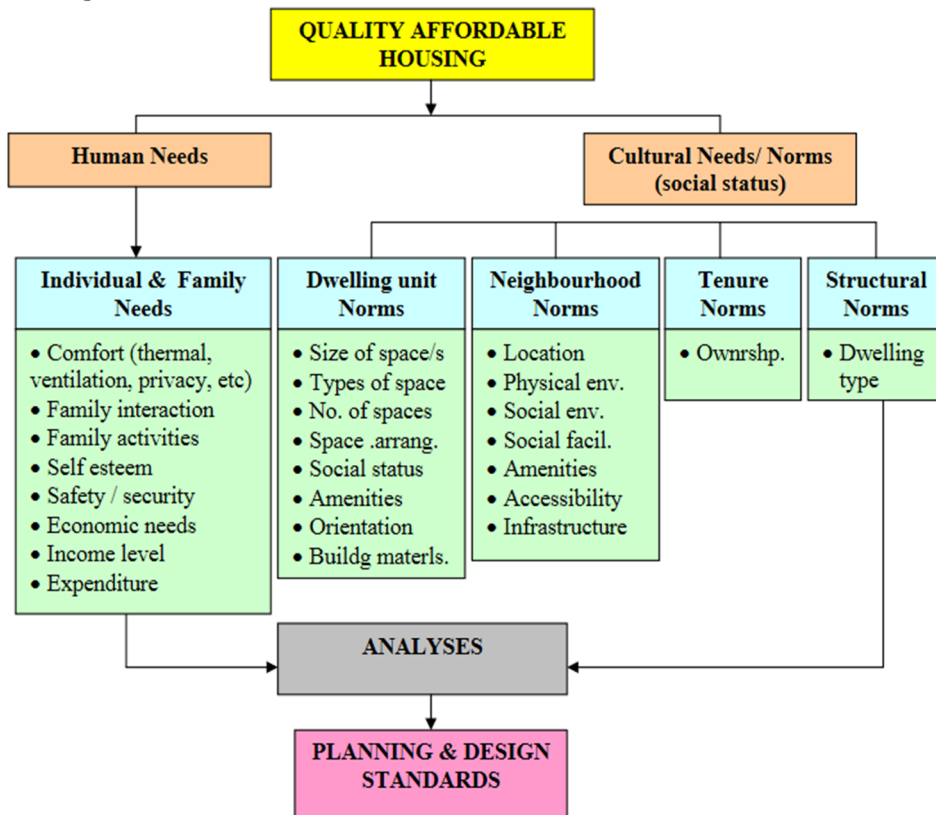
QUALITY AFFORDABLE HOUSING

Human Needs

Cultural Needs/ Norms (social status)

Individual & Family Needs

• Comfort (thermal, ventilation, privacy, etc)
• Family interaction
• Family activities
• Self esteem
• Safety / security
• Economic needs
• Income level
• Expenditure

Dwelling unit Norms

• Size of space/s
• Types of space
• No. of spaces
• Space .arrang.
• Social status
• Amenities
• Orientation
• Buildg materls.

Neighbourhood Norms

• Location
• Physical env.
• Social env.
• Social facil.
• Amenities
• Accessibility
• Infrastructure

Tenure Norms

• Ownrshp.

Structural Norms

• Dwelling type

ANALYSES

PLANNING & DESIGN STANDARDS